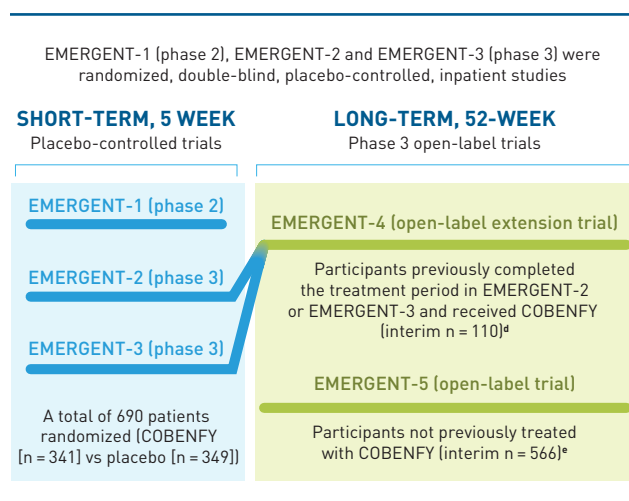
EMERGENT-1 (phase 2), EMERGENT-2 and EMERGENT-3 (phase 3) were randomized, double-blind, placebo-controlled, inpatient studies

SHORT-TERM, 5 WEEK
Placebo-controlled trials

EMERGENT-1 (phase 2)

EMERGENT-2 (phase 3)

EMERGENT-3 (phase 3)

A total of 690 patients randomized (COBENFY [n = 341] vs placebo [n = 349])

LONG-TERM, 52-WEEK
Phase 3 open-label trials

EMERGENT-4 (open-label extension trial)

Participants previously completed the treatment period in EMERGENT-2 or EMERGENT-3 and received COBENFY (interim n = 110)$^{d}$

EMERGENT-5 (open-label trial)

Participants not previously treated with COBENFY (interim n = 566)$^{e}$